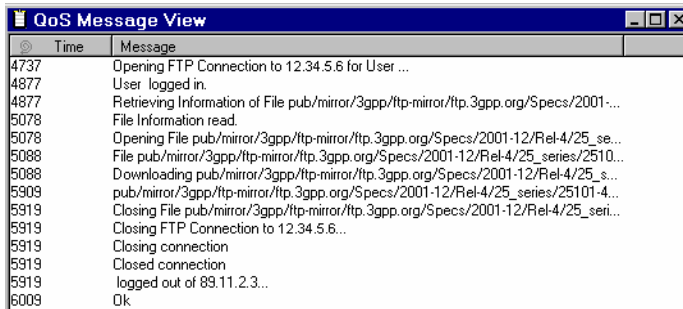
QoS Message View

| Time | Message |
|---|---|
| 4737 | Opening FTP Connection to 12.34.5.6 for User ... |
| 4877 | User logged in. |
| 4877 | Retrieving Information of File pub/mirror/3gpp/ftp-mirror/ftp.3gpp.org/Specs/2001-... |
| 5078 | File Information read. |
| 5078 | Opening File pub/mirror/3gpp/ftp-mirror/ftp.3gpp.org/Specs/2001-12/Rel-4/25_se... |
| 5088 | File pub/mirror/3gpp/ftp-mirror/ftp.3gpp.org/Specs/2001-12/Rel-4/25_series/2510... |
| 5088 | Downloading pub/mirror/3gpp/ftp-mirror/ftp.3gpp.org/Specs/2001-12/Rel-4/25_s... |
| 5909 | pub/mirror/3gpp/ftp-mirror/ftp.3gpp.org/Specs/2001-12/Rel-4/25_series/25101-4... |
| 5919 | Closing File pub/mirror/3gpp/ftp-mirror/ftp.3gpp.org/Specs/2001-12/Rel-4/25_seri... |
| 5919 | Closing FTP Connection to 12.34.5.6... |
| 5919 | Closing connection |
| 5919 | Closed connection |
| 5919 | logged out of 89.11.2.3... |
| 6009 | Ok |